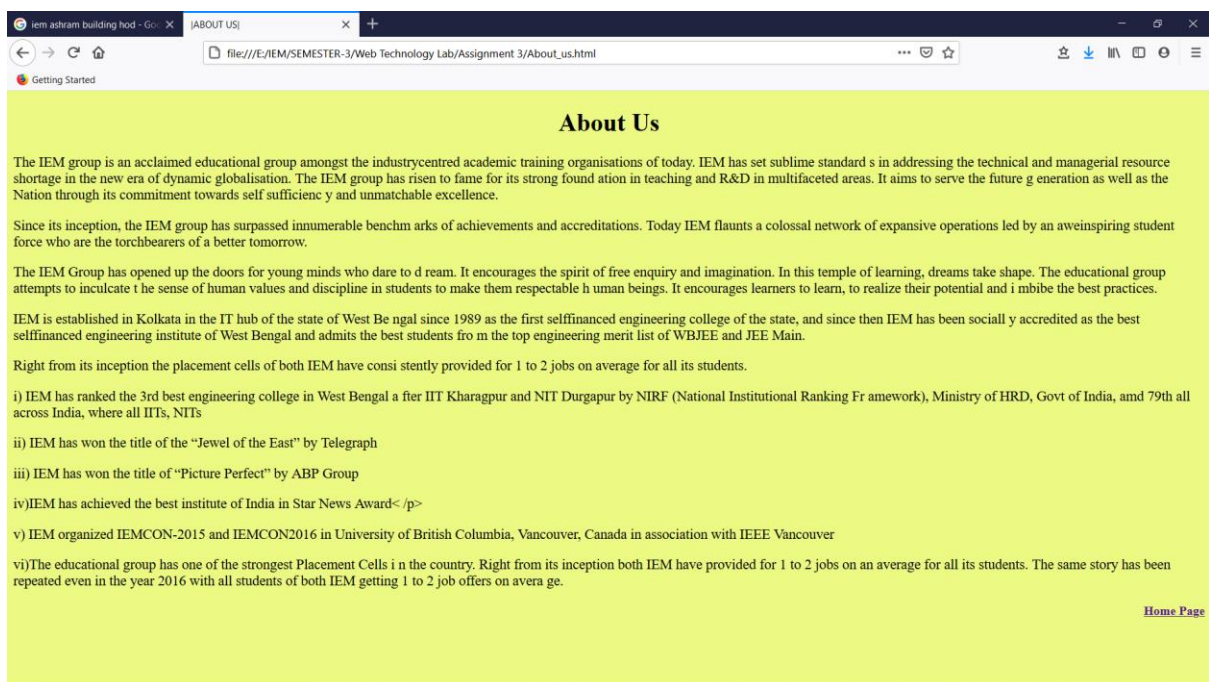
iem ashram building hod - Goo ×
|ABOUT US| ×
file:///E:/IEM/SEMESTER-3/Web Technology Lab/Assignment 3/About_us.html
Getting Started

About Us

The IEM group is an acclaimed educational group amongst the industrycentred academic training organisations of today. IEM has set sublime standard s in addressing the technical and managerial resource shortage in the new era of dynamic globalisation. The IEM group has risen to fame for its strong found ation in teaching and R&D in multifaceted areas. It aims to serve the future g eneration as well as the Nation through its commitment towards self sufficienc y and unmatchable excellence.

Since its inception, the IEM group has surpassed innumerable benchm arks of achievements and accreditations. Today IEM flaunts a colossal network of expansive operations led by an aweinspiring student force who are the torchbearers of a better tomorrow.

The IEM Group has opened up the doors for young minds who dare to d ream. It encourages the spirit of free enquiry and imagination. In this temple of learning, dreams take shape. The educational group attempts to inculcate t he sense of human values and discipline in students to make them respectable h uman beings. It encourages learners to learn, to realize their potential and i mbibe the best practices.

IEM is established in Kolkata in the IT hub of the state of West Be ngal since 1989 as the first selffinanced engineering college of the state, and since then IEM has been sociall y accredited as the best selffinanced engineering institute of West Bengal and admits the best students fro m the top engineering merit list of WBJEE and JEE Main.

Right from its inception the placement cells of both IEM have consi stently provided for 1 to 2 jobs on average for all its students.

i) IEM has ranked the 3rd best engineering college in West Bengal a fter IIT Kharagpur and NIT Durgapur by NIRF (National Institutional Ranking Fr amework), Ministry of HRD, Govt of India, amd 79th all across India, where all IITs, NITs

ii) IEM has won the title of the “Jewel of the East” by Telegraph

iii) IEM has won the title of “Picture Perfect” by ABP Group

iv)IEM has achieved the best institute of India in Star News Award< /p>

v) IEM organized IEMCON-2015 and IEMCON2016 in University of British Columbia, Vancouver, Canada in association with IEEE Vancouver

vi)The educational group has one of the strongest Placement Cells i n the country. Right from its inception both IEM have provided for 1 to 2 jobs on an average for all its students. The same story has been repeated even in the year 2016 with all students of both IEM getting 1 to 2 job offers on avera ge.

Home Page